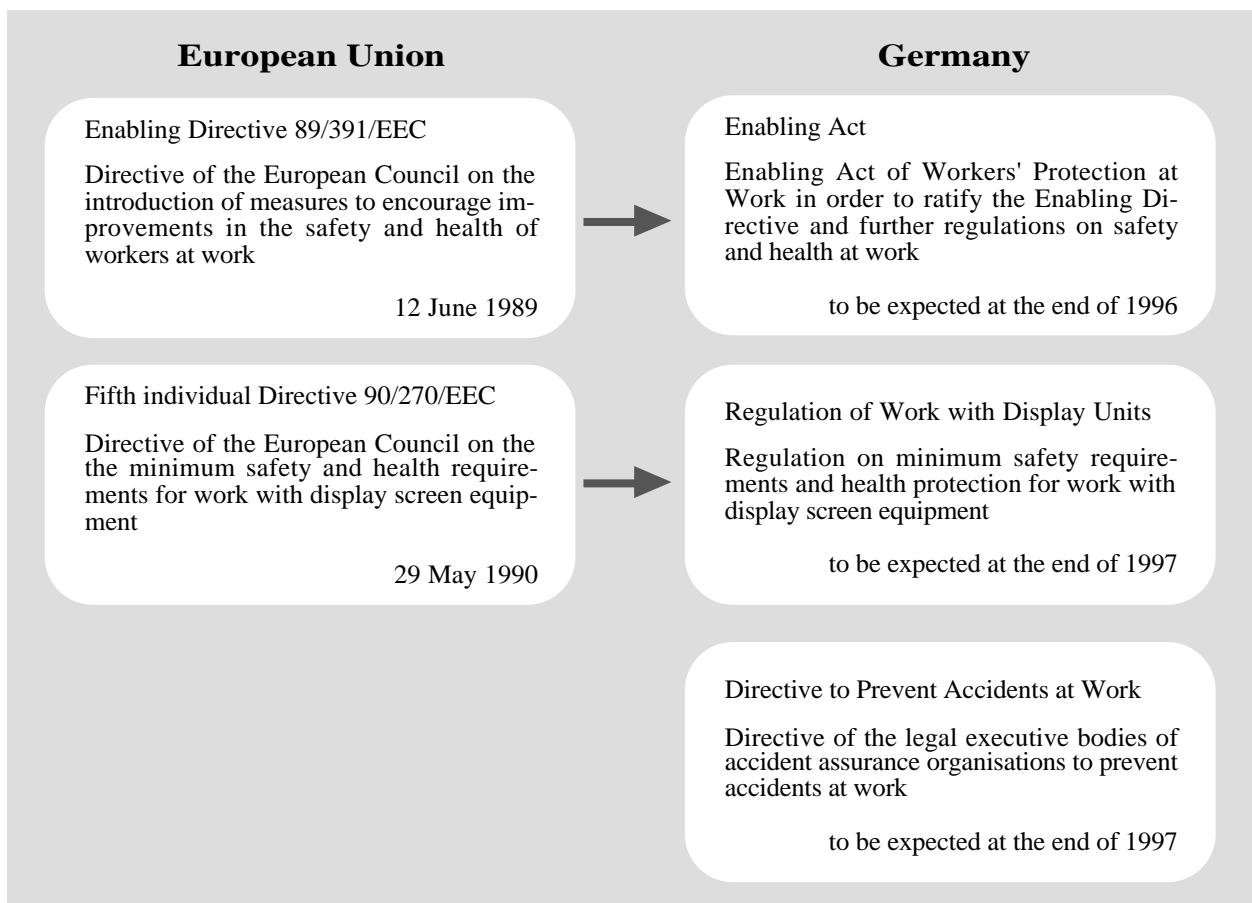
**European Union**

Enabling Directive 89/391/EEC

Directive of the European Council on the introduction of measures to encourage improvements in the safety and health of workers at work

12 June 1989

Fifth individual Directive 90/270/EEC

Directive of the European Council on the the minimum safety and health requirements for work with display screen equipment

29 May 1990

**Germany**

Enabling Act

Enabling Act of Workers' Protection at Work in order to ratify the Enabling Directive and further regulations on safety and health at work

to be expected at the end of 1996

Regulation of Work with Display Units

Regulation on minimum safety requirements and health protection for work with display screen equipment

to be expected at the end of 1997

Directive to Prevent Accidents at Work

Directive of the legal executive bodies of accident assurance organisations to prevent accidents at work

to be expected at the end of 1997